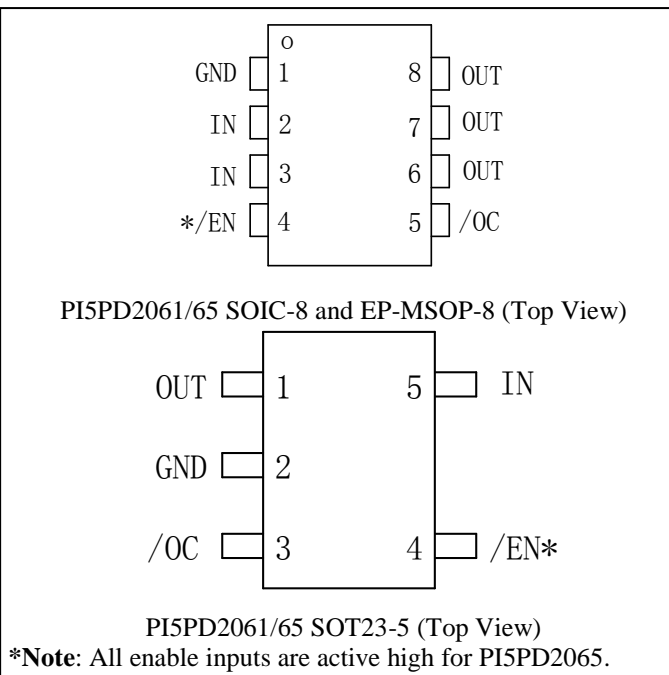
GND 1
IN 2
IN 3
*/EN 4
8 OUT
7 OUT
6 OUT
5 /OC

PI5PD2061/65 SOIC-8 and EP-MSOP-8 (Top View)

OUT 1
GND 2
/OC 3
5 IN
4 /EN*

PI5PD2061/65 SOT23-5 (Top View)

***Note**: All enable inputs are active high for PI5PD2065.